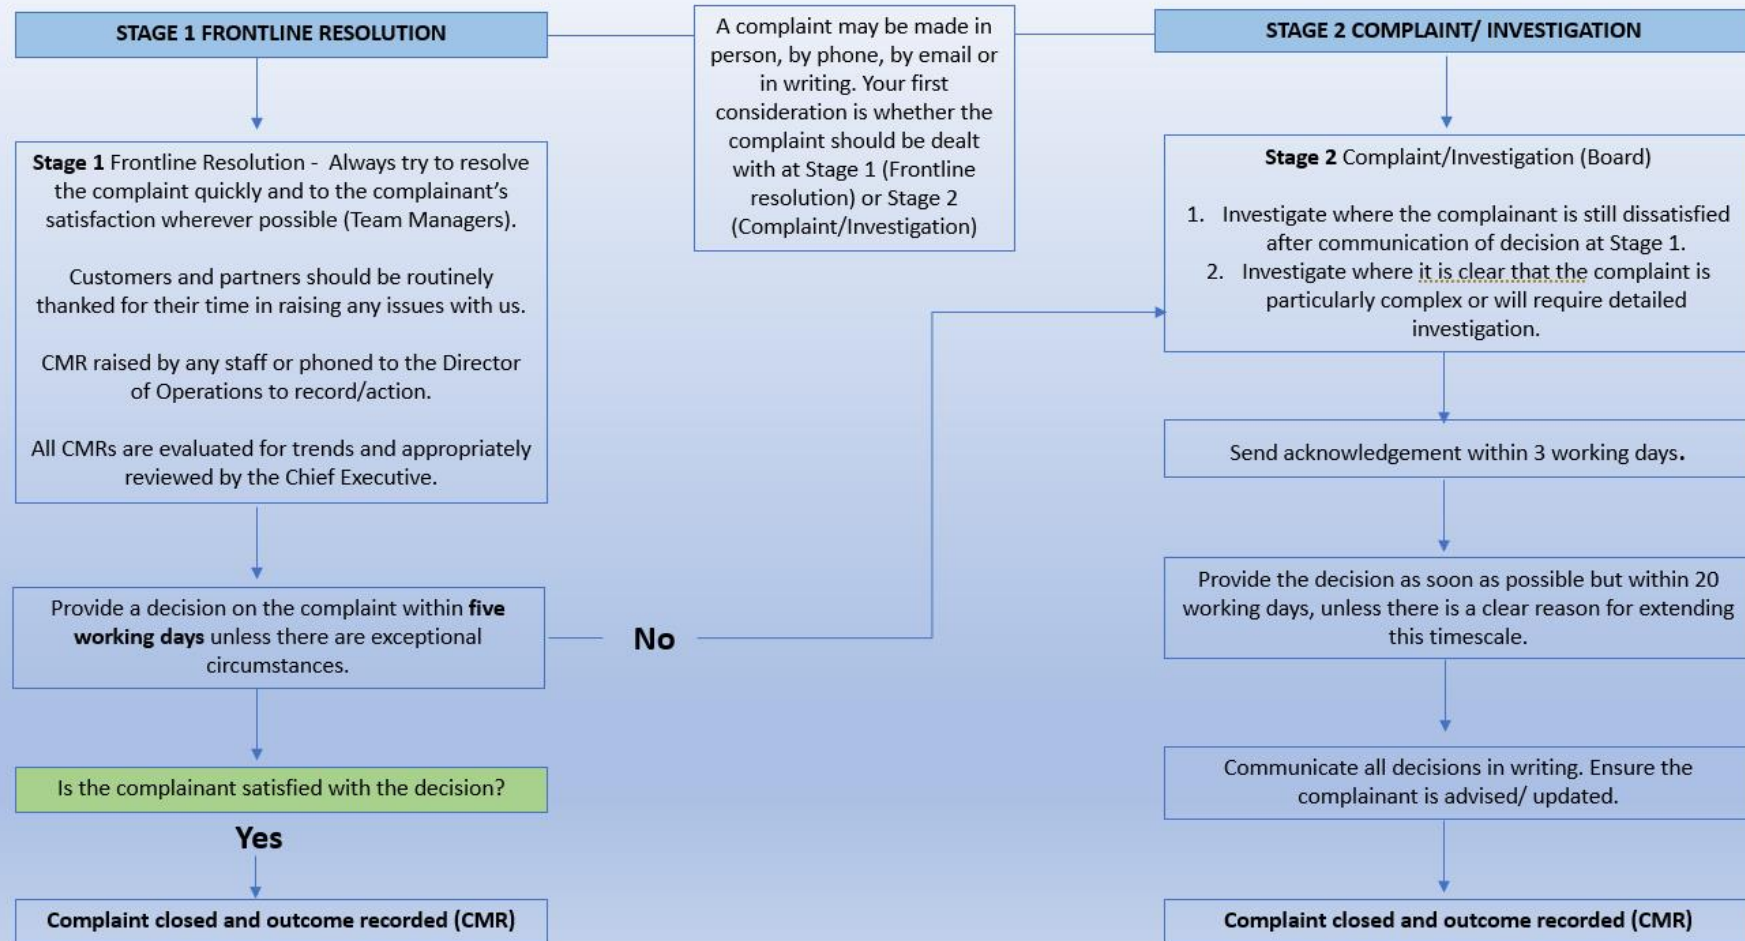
STAGE 1 FRONTLINE RESOLUTION

A complaint may be made in person, by phone, by email or in writing. Your first consideration is whether the complaint should be dealt with at Stage 1 (Frontline resolution) or Stage 2 (Complaint/Investigation)

STAGE 2 COMPLAINT/ INVESTIGATION

**Stage 1** Frontline Resolution - Always try to resolve the complaint quickly and to the complainant's satisfaction wherever possible (Team Managers).

Customers and partners should be routinely thanked for their time in raising any issues with us.

CMR raised by any staff or phoned to the Director of Operations to record/action.

All CMRs are evaluated for trends and appropriately reviewed by the Chief Executive.

Provide a decision on the complaint within **five working days** unless there are exceptional circumstances.

No

Is the complainant satisfied with the decision?

Yes

Complaint closed and outcome recorded (CMR)

**Stage 2** Complaint/Investigation (Board)

1. Investigate where the complainant is still dissatisfied after communication of decision at Stage 1.
2. Investigate where it is clear that the complaint is particularly complex or will require detailed investigation.

Send acknowledgement within 3 working days.

Provide the decision as soon as possible but within 20 working days, unless there is a clear reason for extending this timescale.

Communicate all decisions in writing. Ensure the complainant is advised/ updated.

Complaint closed and outcome recorded (CMR)